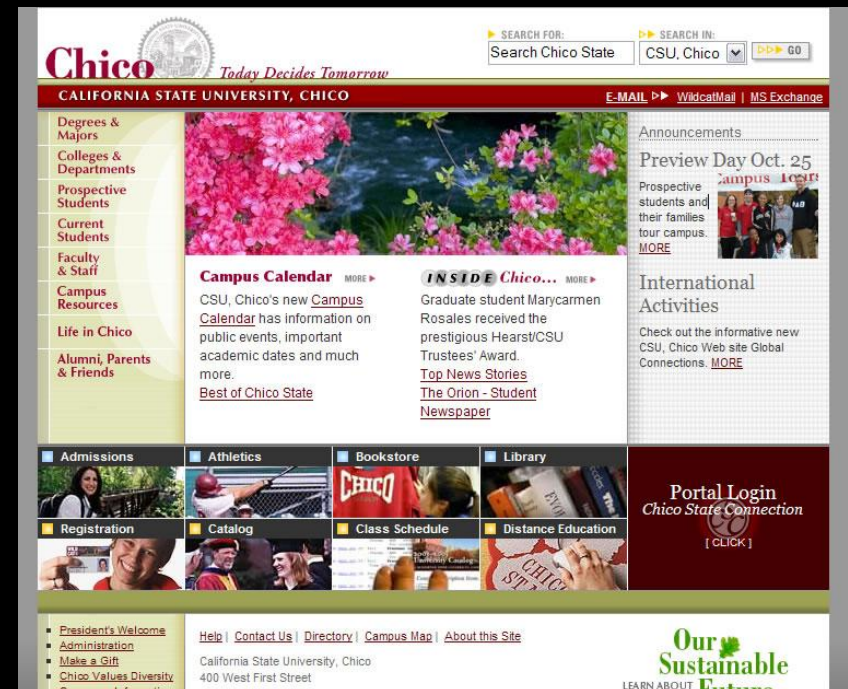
Chico Today Decides Tomorrow

SEARCH FOR: Search Chico State
SEARCH IN: CSU, Chico GO

CALIFORNIA STATE UNIVERSITY, CHICO
E-MAIL WildcatMail | MS Exchange

Degrees & Majors
Colleges & Departments
Prospective Students
Current Students
Faculty & Staff
Campus Resources
Life in Chico
Alumni, Parents & Friends

Campus Calendar MORE
CSU, Chico's new Campus Calendar has information on public events, important academic dates and much more.
Best of Chico State

INSIDE Chico... MORE
Graduate student Marycarmen Rosales received the prestigious Hearst/CSU Trustees' Award.
Top News Stories
The Orion - Student Newspaper

Announcements
Preview Day Oct. 25
Prospective students and their families tour campus.
MORE

International Activities
Check out the informative new CSU, Chico Web site Global Connections. MORE

Admissions
Athletics
Bookstore
Library
Registration
Catalog
Class Schedule
Distance Education

Portal Login
Chico State Connection
[ CLICK ]

President's Welcome
Administration
Make a Gift
Chico Values Diversity

Help | Contact Us | Directory | Campus Map | About this Site
California State University, Chico
400 West First Street

LEARN ABOUT Our Sustainable Future